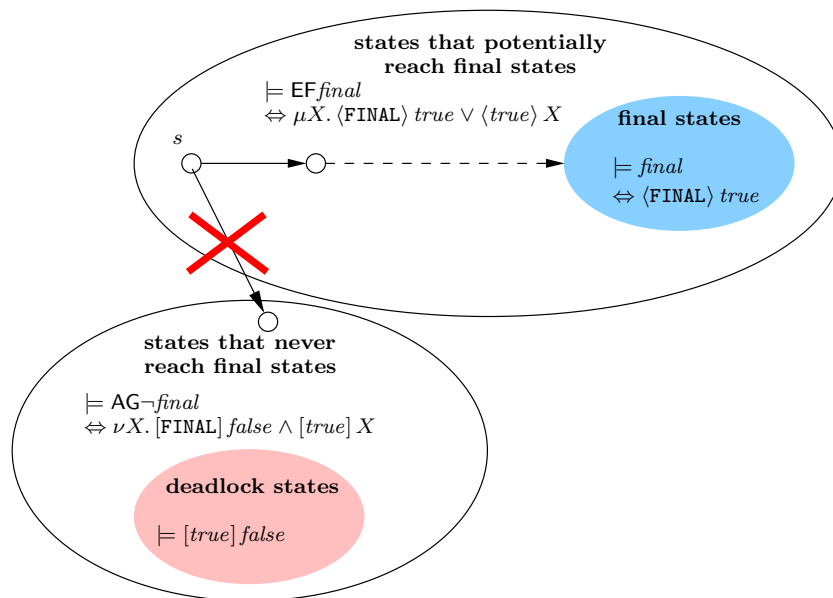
states that potentially reach final states

$\models \mathsf{EF}\mathit{final}$
$\Leftrightarrow \mu X.\, \langle \texttt{FINAL} \rangle\, \mathit{true} \vee \langle \mathit{true} \rangle\, X$

$s$

final states

$\models \mathit{final}$
$\Leftrightarrow \langle \texttt{FINAL} \rangle\, \mathit{true}$

states that never reach final states

$\models \mathsf{AG}\neg\mathit{final}$
$\Leftrightarrow \nu X.\, [\texttt{FINAL}]\, \mathit{false} \wedge [\mathit{true}]\, X$

deadlock states

$\models [\mathit{true}]\, \mathit{false}$